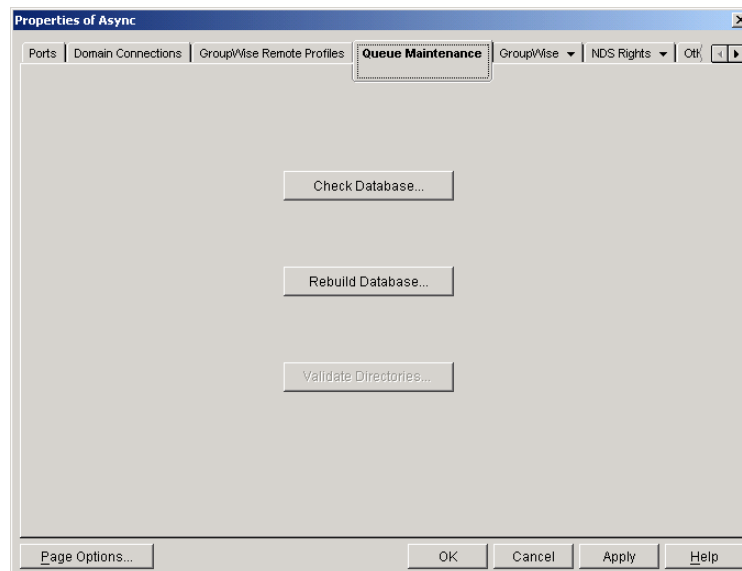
Properties of Async

Ports | Domain Connections | GroupWise Remote Profiles | Queue Maintenance | GroupWise | NDS Rights | Oth

Check Database...

Rebuild Database...

Validate Directories...

Page Options...

OK

Cancel

Apply

Help